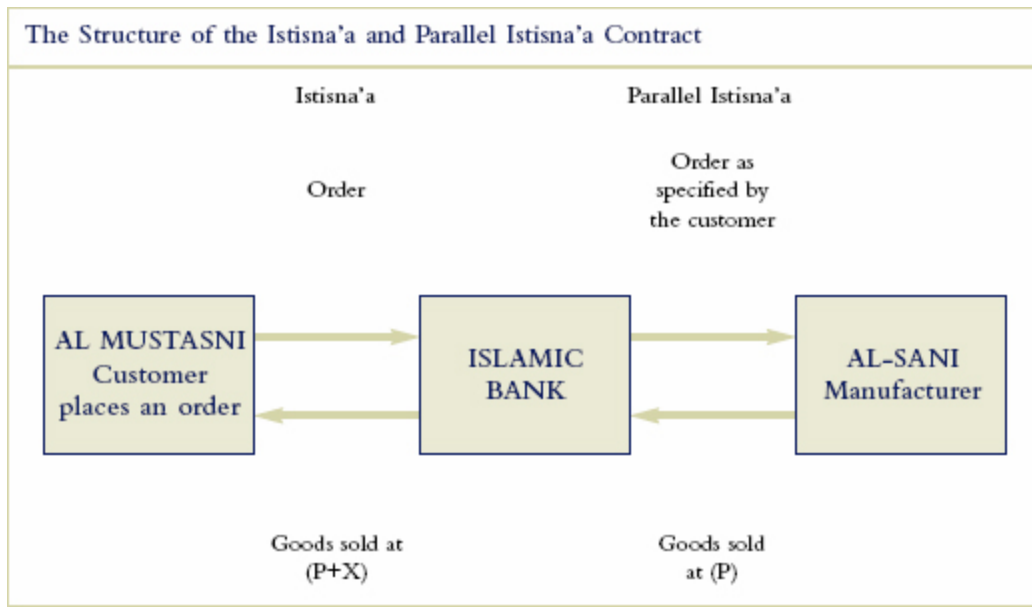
The Structure of the Istisna'a and Parallel Istisna'a Contract

Istisna'a

Parallel Istisna'a

Order

Order as specified by the customer

AL MUSTASNI Customer places an order

ISLAMIC BANK

AL-SANI Manufacturer

Goods sold at (P+X)

Goods sold at (P)